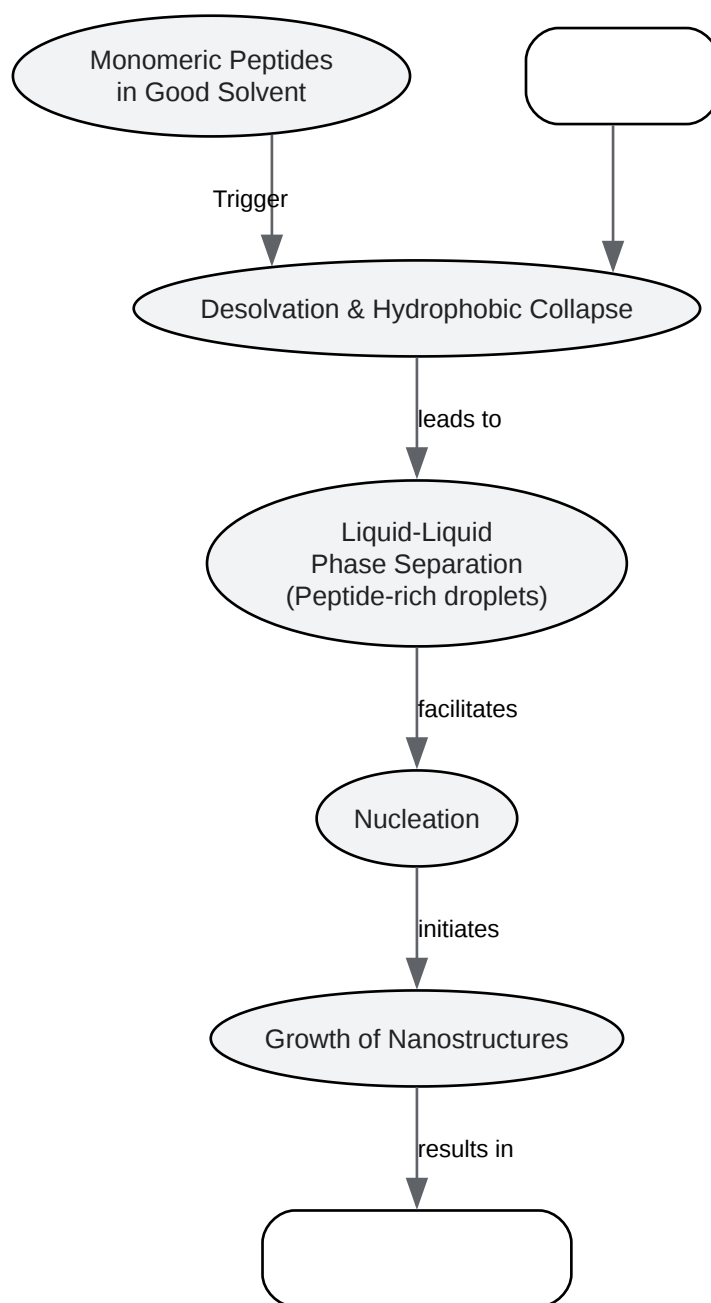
Monomeric Peptides in Good Solvent

Trigger

Desolvation & Hydrophobic Collapse

leads to

Liquid-Liquid Phase Separation (Peptide-rich droplets)

facilitates

Nucleation

initiates

Growth of Nanostructures

results in